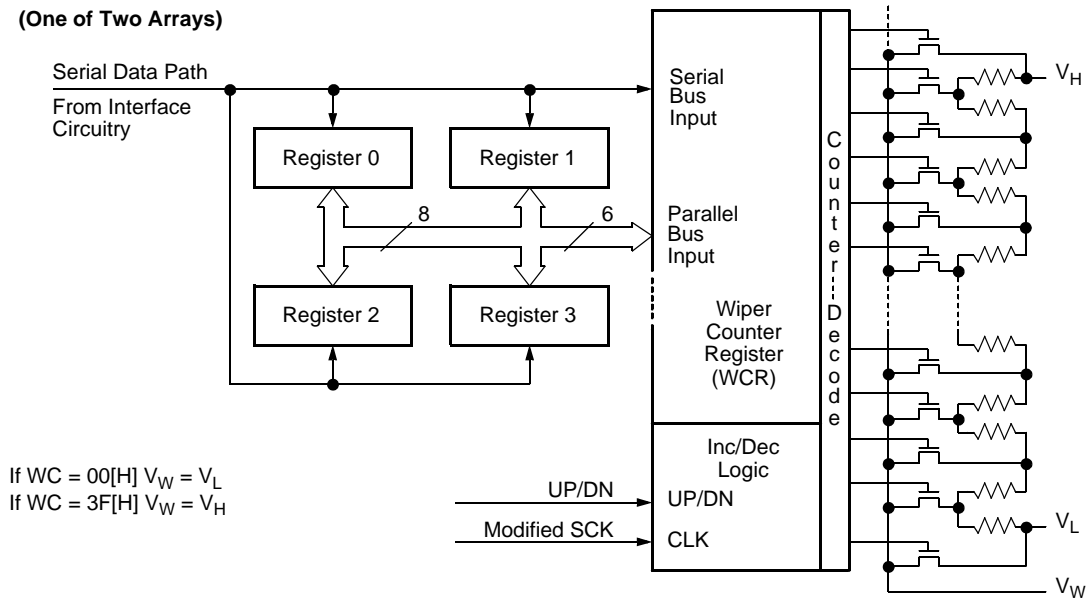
(One of Two Arrays)

Serial Data Path

From Interface Circuitry

Register 0

Register 1

Register 2

Register 3

8

6

Serial Bus Input

Parallel Bus Input

Wiper Counter Register (WCR)

Counter Decode

Inc/Dec Logic

UP/DN

CLK

UP/DN

Modified SCK

If WC = 00[H] $V_W = V_L$
If WC = 3F[H] $V_W = V_H$

$V_H$

$V_L$

$V_W$